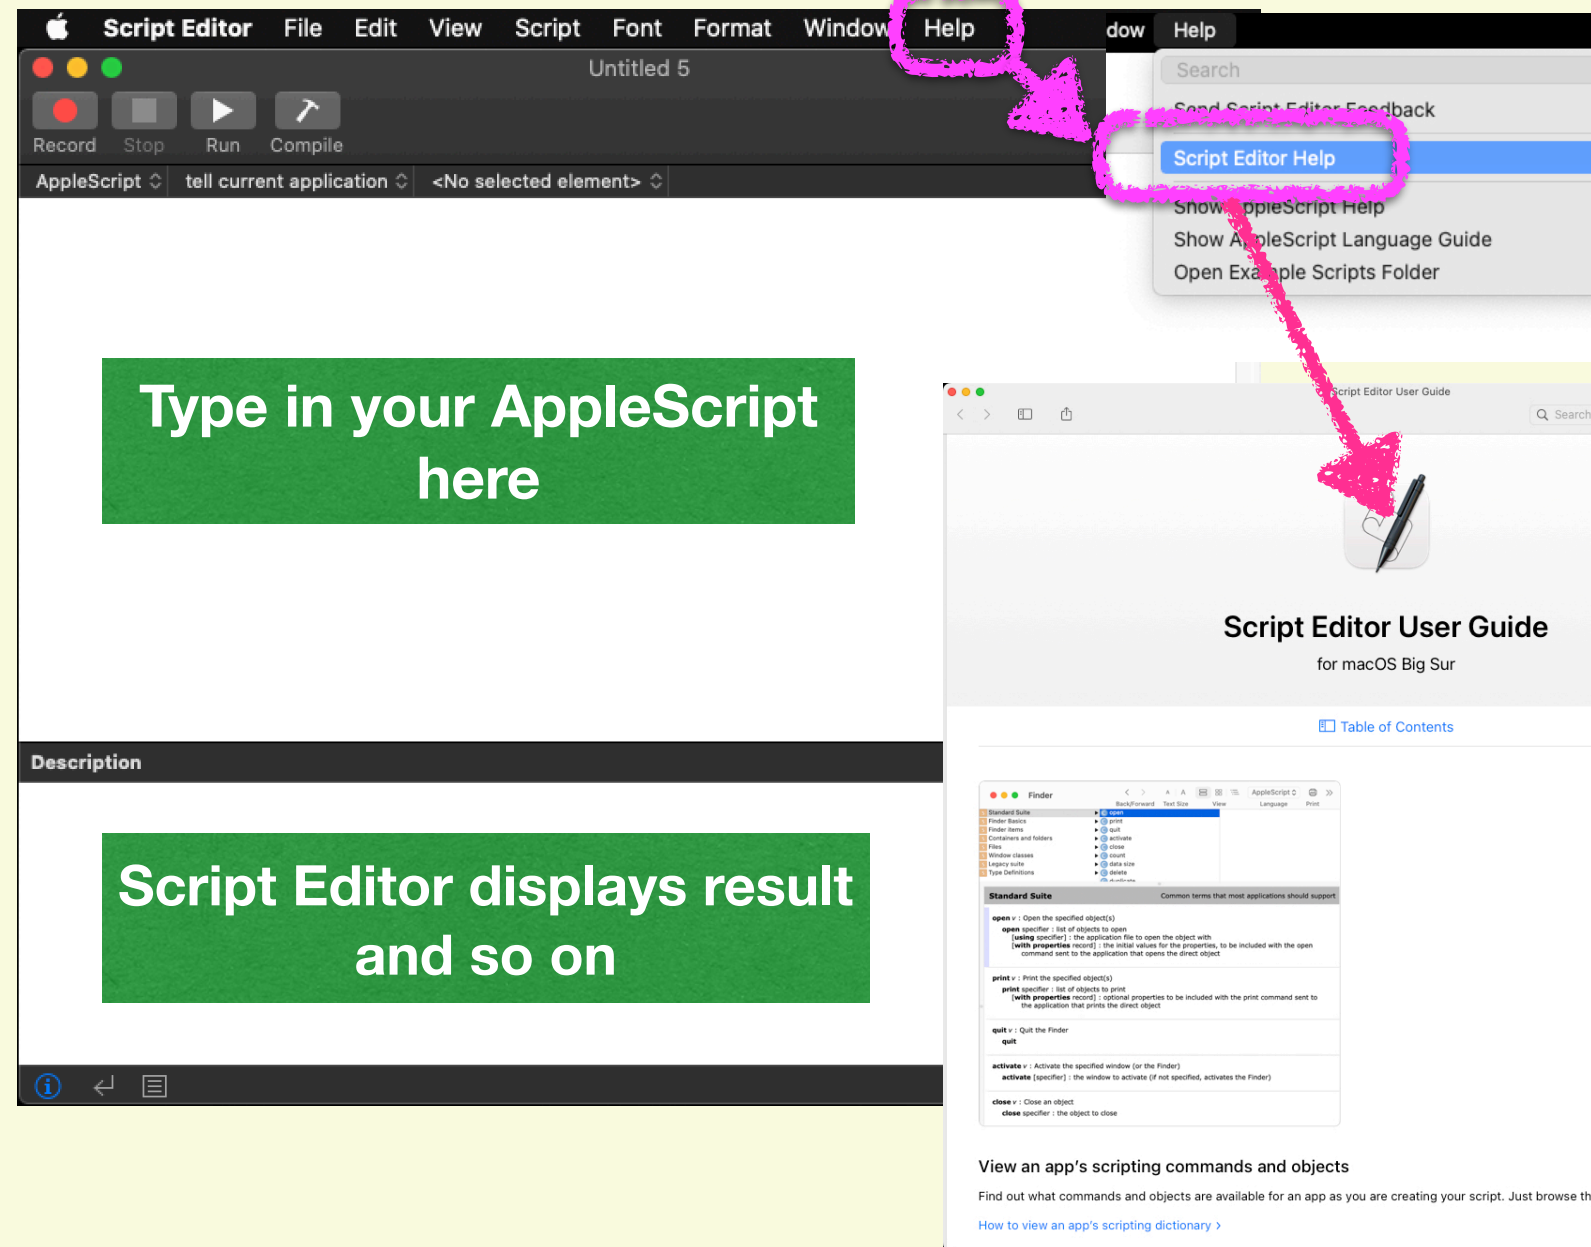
Script Editor File Edit View Script Font Format Window Help

Untitled 5

Record Stop Run Compile

AppleScript tell current application <No selected element>

Type in your AppleScript here

Description

Script Editor displays result and so on

dow Help

Search

Send Script Editor Feedback

Script Editor Help

Show AppleScript Help

Show AppleScript Language Guide

Open Example Scripts Folder

Script Editor User Guide

Search

Script Editor User Guide

for macOS Big Sur

Table of Contents

Finder

Standard Suite

Standard Suite Common terms that most applications should support

open v : Open the specified object(s)

print v : Print the specified object(s)

quit v : Quit the Finder

activate v : Activate the specified window (or the Finder)

close v : Close an object

View an app's scripting commands and objects

Find out what commands and objects are available for an app as you are creating your script. Just browse th

How to view an app's scripting dictionary ›